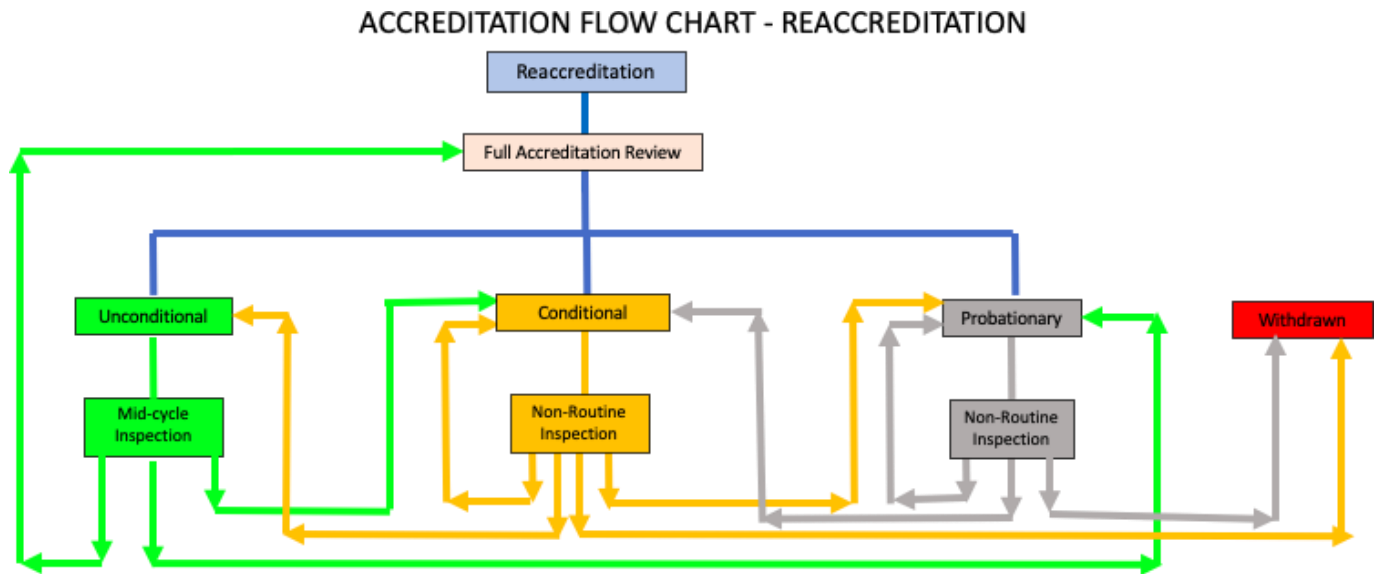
ACCREDITATION FLOW CHART - REACCREDITATION

Reaccreditation

Full Accreditation Review

Unconditional

Conditional

Probationary

Withdrawn

Mid-cycle Inspection

Non-Routine Inspection

Non-Routine Inspection